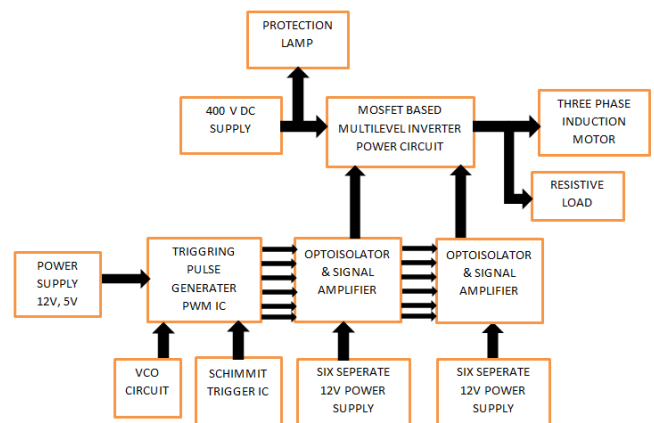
PROTECTION LAMP

400 V DC SUPPLY

MOSFET BASED MULTILEVEL INVERTER POWER CIRCUIT

THREE PHASE INDUCTION MOTOR

RESISTIVE LOAD

POWER SUPPLY 12V, 5V

TRIGGRING PULSE GENERATER PWM IC

OPTOISOLATOR & SIGNAL AMPLIFIER

OPTOISOLATOR & SIGNAL AMPLIFIER

VCO CIRCUIT

SCHIMMIT TRIGGER IC

SIX SEPERATE 12V POWER SUPPLY

SIX SEPERATE 12V POWER SUPPLY